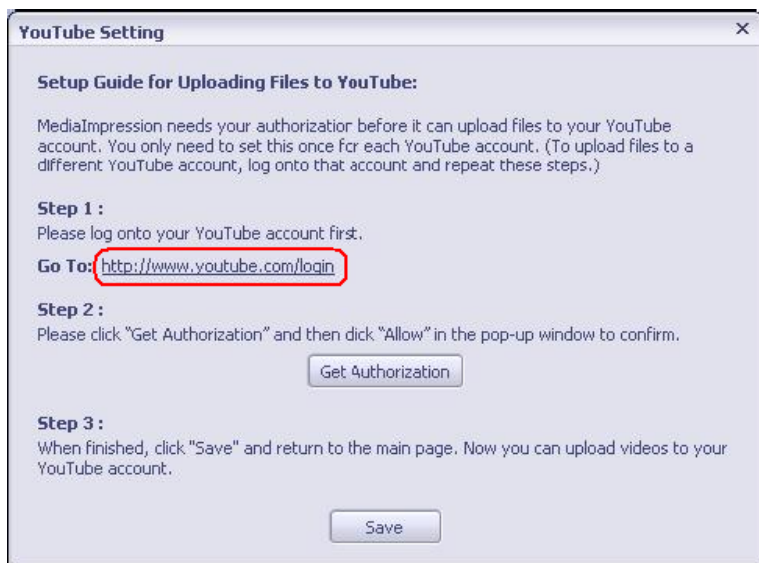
YouTube Setting

×

Setup Guide for Uploading Files to YouTube:

MediaImpression needs your authorizatior before it can upload files to your YouTube account. You only need to set this once fcr each YouTube account. (To upload files to a different YouTube account, log onto that account and repeat these steps.)

Step 1 :
Please log onto your YouTube account first.

Go To: http://www.youtube.com/login

Step 2 :
Please click "Get Authorization" and then dick "Allow" in the pop-up window to confirm.

Get Authorization

Step 3 :
When finished, click "Save" and return to the main page. Now you can upload videos to your YouTube account.

Save